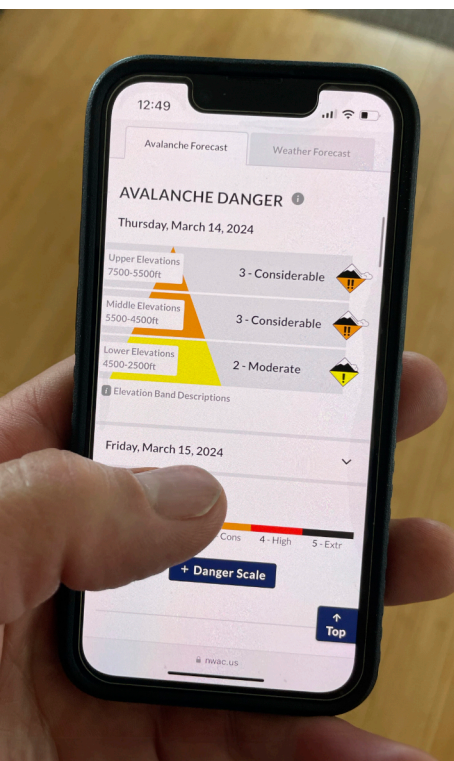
12:49

Avalanche Forecast

Weather Forecast

AVALANCHE DANGER

Thursday, March 14, 2024

Upper Elevations 7500-5500ft

3 - Considerable

Middle Elevations 5500-4500ft

3 - Considerable

Lower Elevations 4500-2500ft

2 - Moderate

Elevation Band Descriptions

Friday, March 15, 2024

Cons

4 - High

5 - Extr

+ Danger Scale

Top

nwac.us